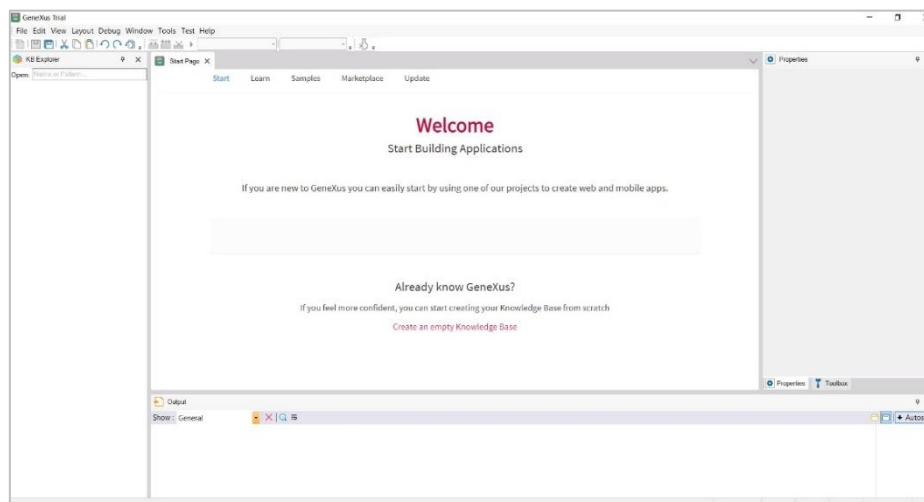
GeneXus Trial

File Edit View Layout Debug Window Tools Test Help

KB Explorer

Open: Name or Pattern...

Start Page ×

Start Learn Samples Marketplace Update

Welcome

Start Building Applications

If you are new to GeneXus you can easily start by using one of our projects to create web and mobile apps.

Already know GeneXus?

If you feel more confident, you can start creating your Knowledge Base from scratch

Create an empty Knowledge Base

Properties

Properties Toolbox

Output

Show: General

+ Autos